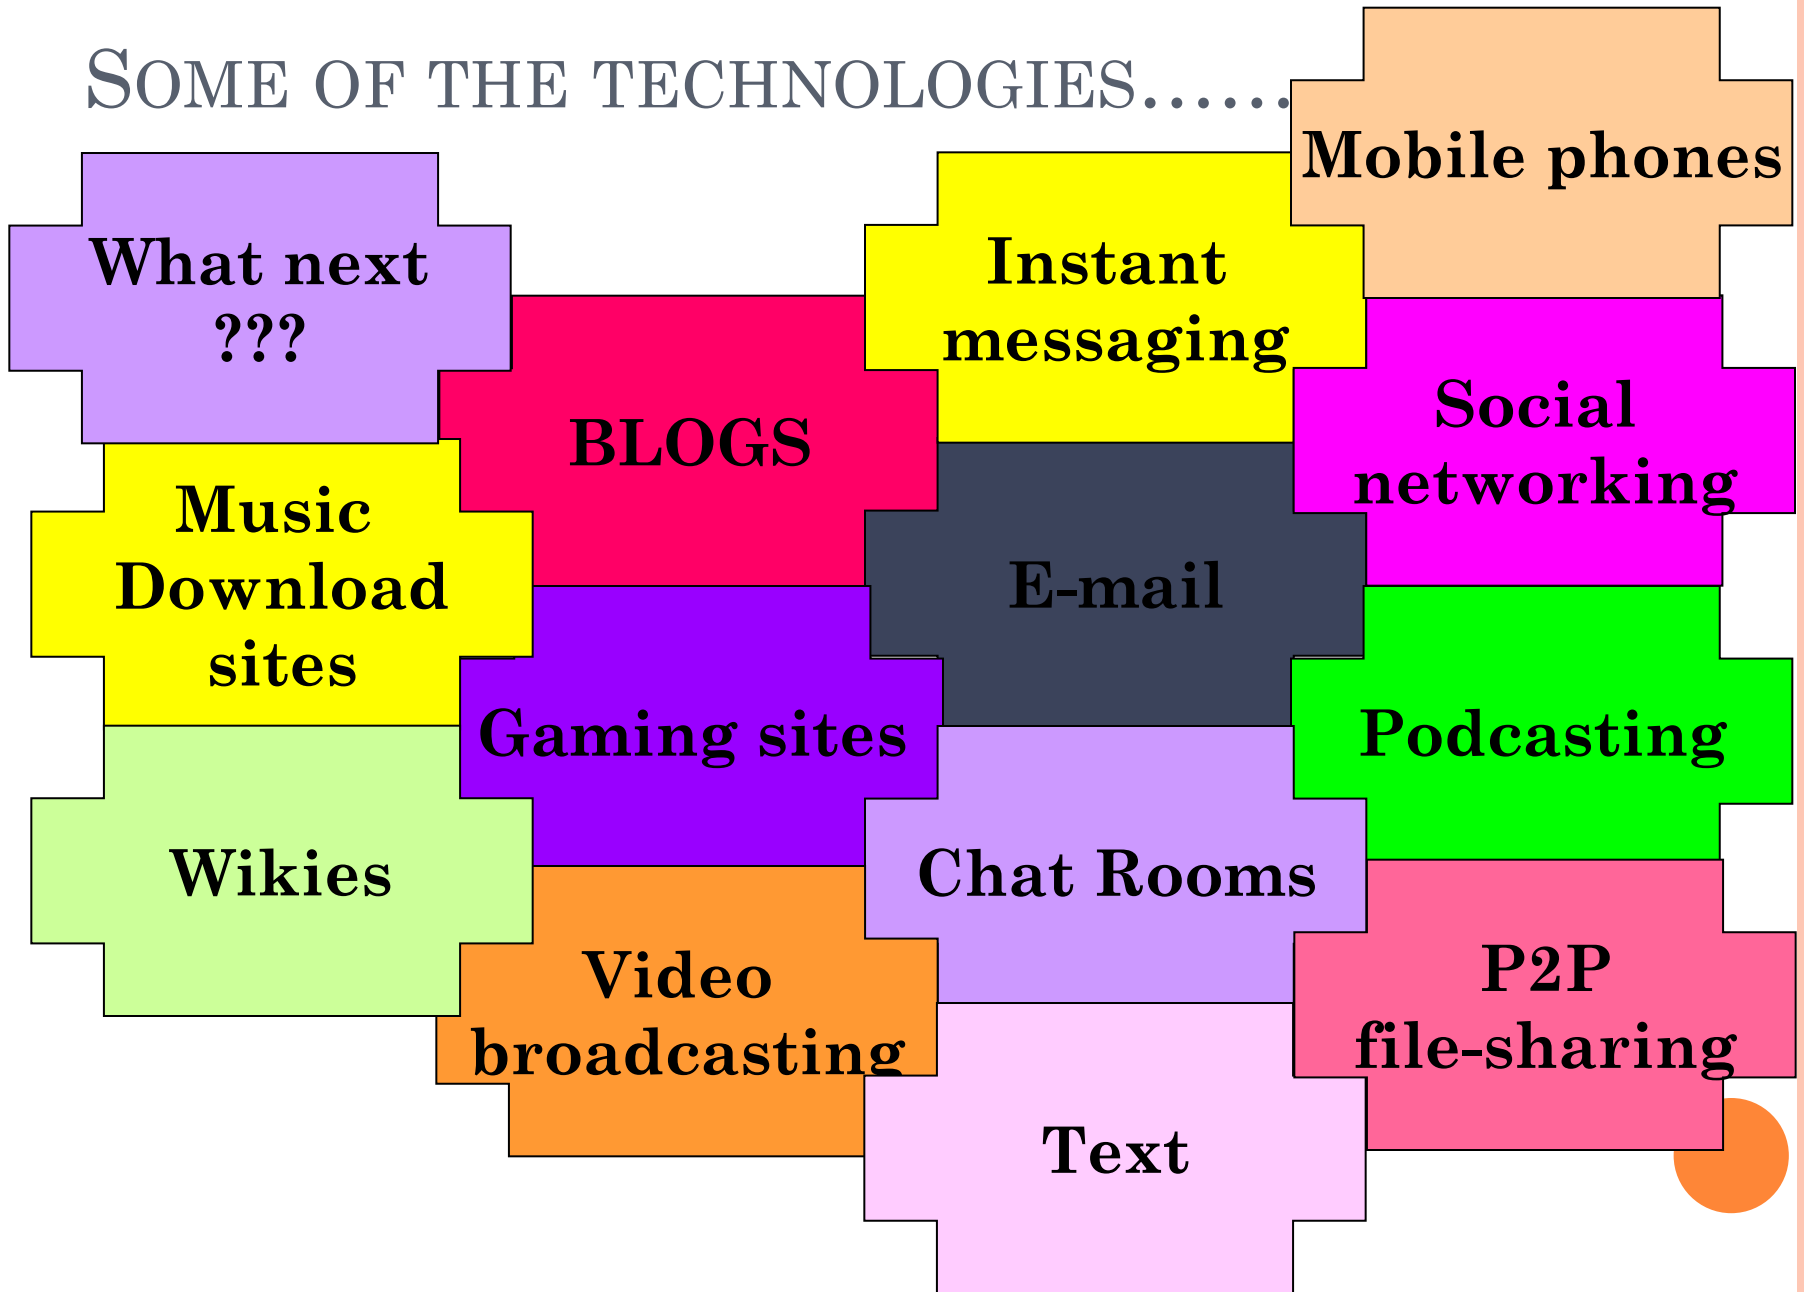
SOME OF THE TECHNOLOGIES……

Mobile phones

What next ???

Instant messaging

BLOGS

Social networking

Music Download sites

E-mail

Gaming sites

Podcasting

Wikies

Chat Rooms

Video broadcasting

P2P file-sharing

Text